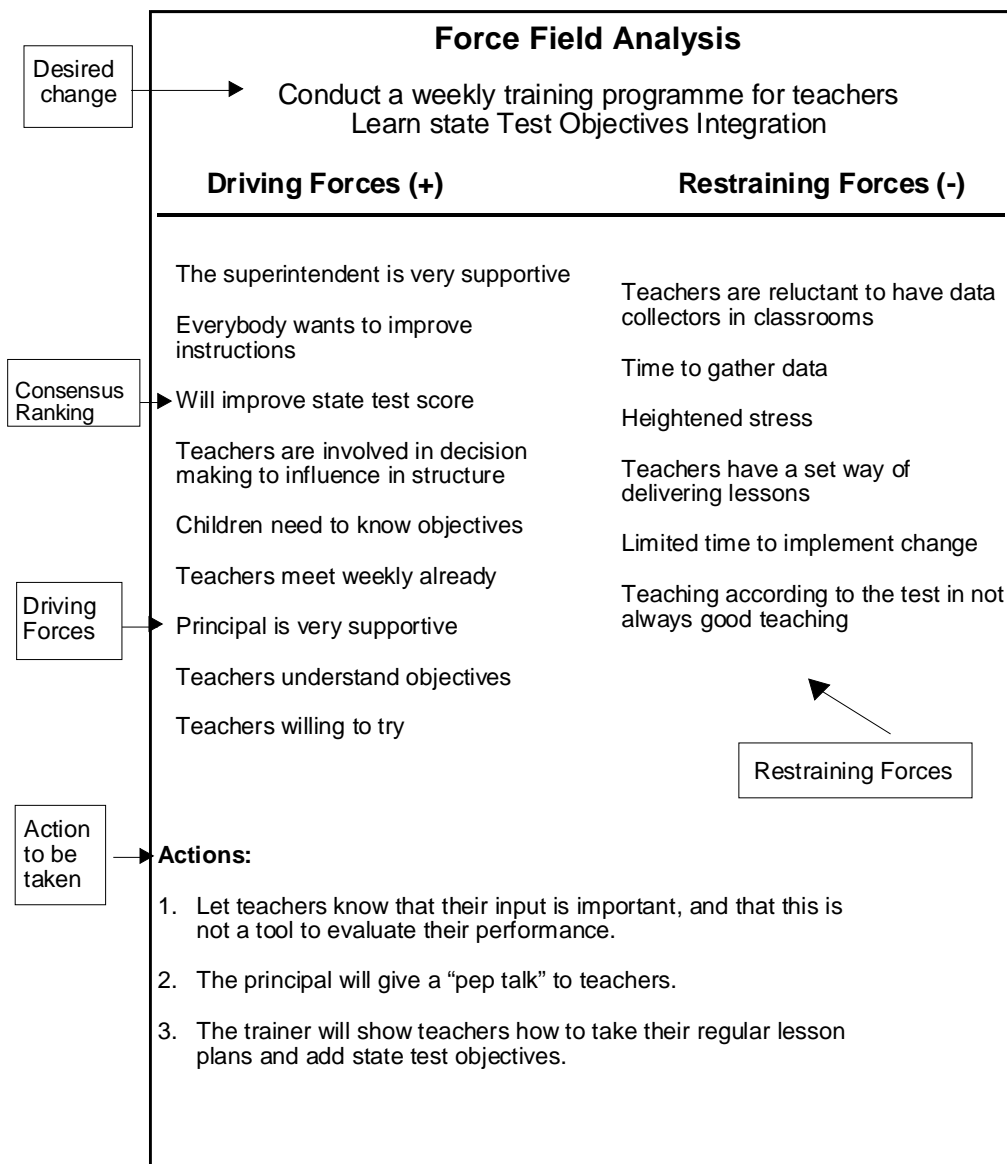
Force Field Analysis

Desired change

Conduct a weekly training programme for teachers
Learn state Test Objectives Integration

Driving Forces (+)

Restraining Forces (-)

The superintendent is very supportive

Everybody wants to improve instructions

Consensus Ranking

Will improve state test score

Teachers are involved in decision making to influence in structure

Children need to know objectives

Teachers meet weekly already

Driving Forces

Principal is very supportive

Teachers understand objectives

Teachers willing to try

Teachers are reluctant to have data collectors in classrooms

Time to gather data

Heightened stress

Teachers have a set way of delivering lessons

Limited time to implement change

Teaching according to the test in not always good teaching

Restraining Forces

Action to be taken

Actions:

1. Let teachers know that their input is important, and that this is not a tool to evaluate their performance.

2. The principal will give a "pep talk" to teachers.

3. The trainer will show teachers how to take their regular lesson plans and add state test objectives.